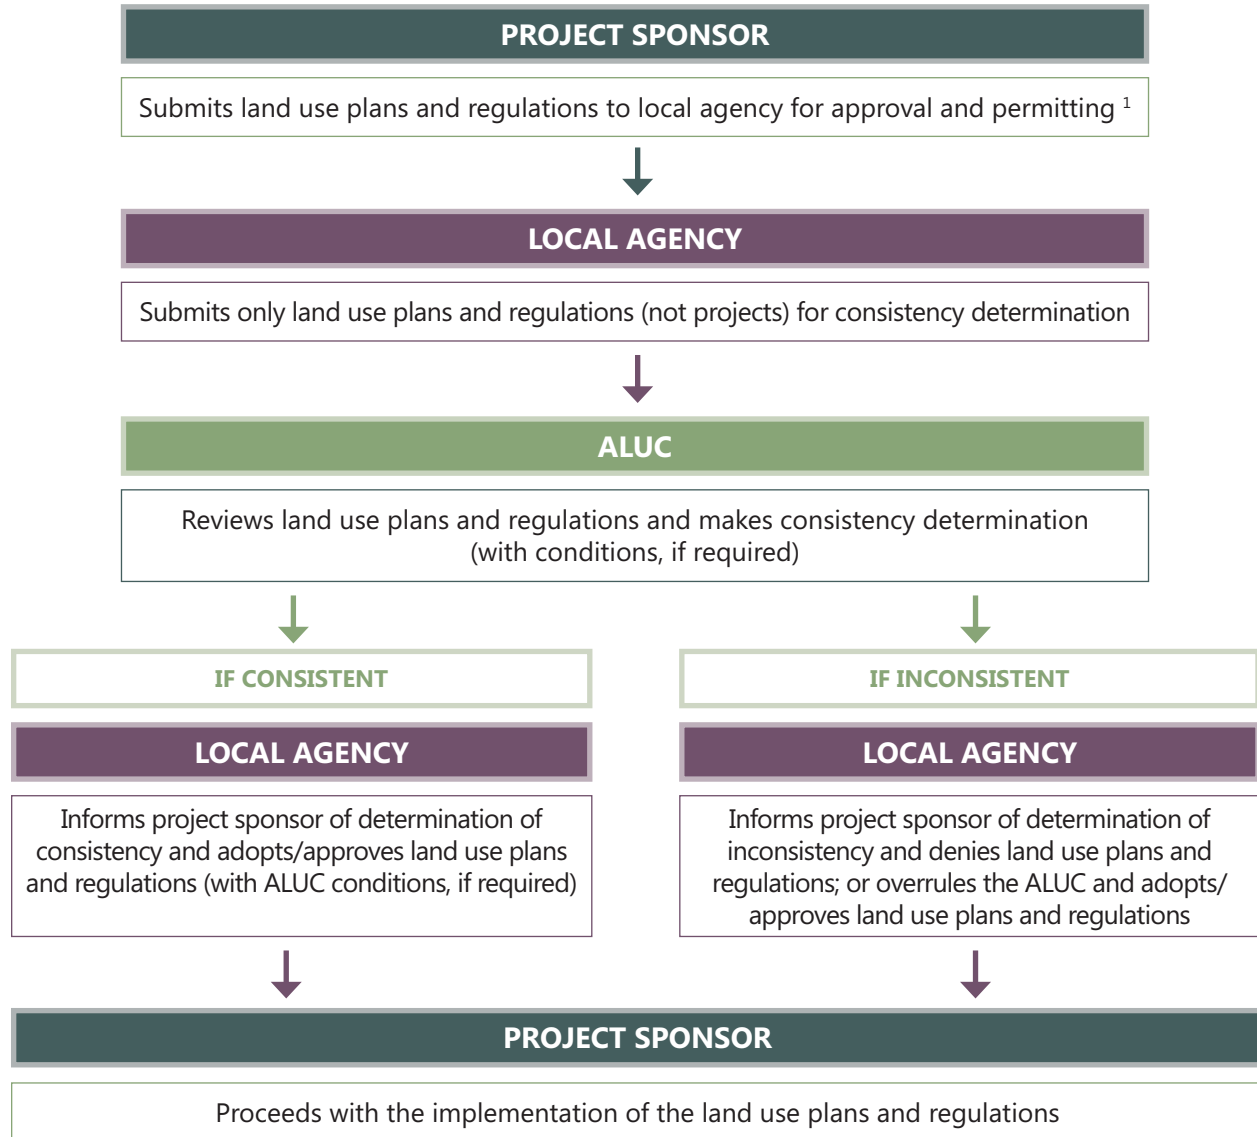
PROJECT SPONSOR

Submits land use plans and regulations to local agency for approval and permitting $^1$

LOCAL AGENCY

Submits only land use plans and regulations (not projects) for consistency determination

ALUC

Reviews land use plans and regulations and makes consistency determination (with conditions, if required)

IF CONSISTENT

LOCAL AGENCY

Informs project sponsor of determination of consistency and adopts/approves land use plans and regulations (with ALUC conditions, if required)

IF INCONSISTENT

LOCAL AGENCY

Informs project sponsor of determination of inconsistency and denies land use plans and regulations; or overrules the ALUC and adopts/ approves land use plans and regulations

PROJECT SPONSOR

Proceeds with the implementation of the land use plans and regulations